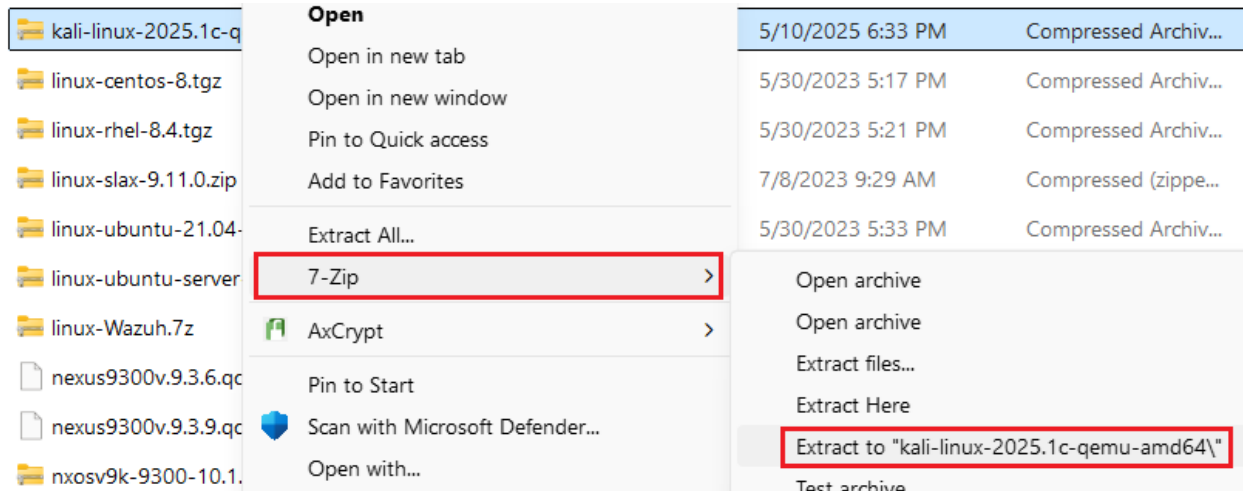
kali-linux-2025.1c-q
linux-centos-8.tgz
linux-rhel-8.4.tgz
linux-slax-9.11.0.zip
linux-ubuntu-21.04-
linux-ubuntu-server
linux-Wazuh.7z
nexus9300v.9.3.6.qc
nexus9300v.9.3.9.qc
nxosv9k-9300-10.1.

5/10/2025 6:33 PM Compressed Archiv...
5/30/2023 5:17 PM Compressed Archiv...
5/30/2023 5:21 PM Compressed Archiv...
7/8/2023 9:29 AM Compressed (zippe...
5/30/2023 5:33 PM Compressed Archiv...

Open
Open in new tab
Open in new window
Pin to Quick access
Add to Favorites
Extract All...
7-Zip
AxCrypt
Pin to Start
Scan with Microsoft Defender...
Open with...

Open archive
Open archive
Extract files...
Extract Here
Extract to "kali-linux-2025.1c-qemu-amd64\"
Test archive